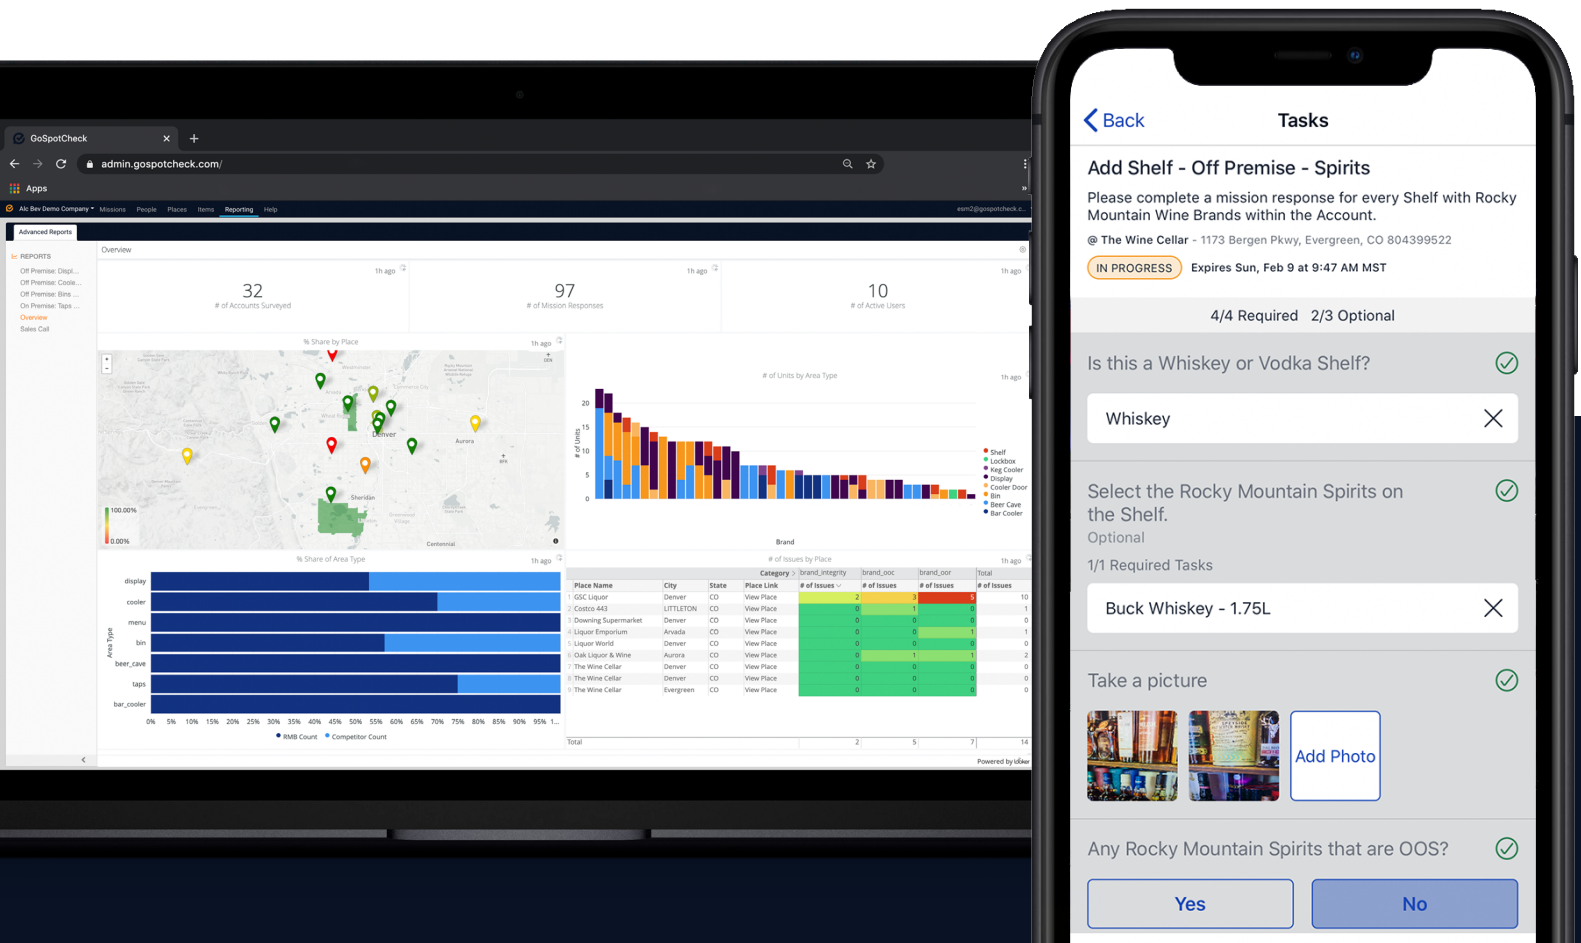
GoSpotCheck
admin.gospotcheck.com/
Apps
Alc Bev Demo Company Missions People Places Items Reporting Help
esm2@gospotcheck.c...
Advanced Reports
REPORTS
Off Premise: Displ...
Off Premise: Coole...
Off Premise: Bins ...
On Premise: Taps ...
Overview
Sales Call
Overview

1h ago
32
# of Accounts Surveyed

1h ago
97
# of Mission Responses

1h ago
10
# of Active Users

% Share by Place
1h ago
Denver
Aurora
Sheridan
Centennial
100.00%
0.00%

# of Units by Area Type
1h ago
# of Units
20
15
10
5
0
Brand
Shelf
Lockbox
Keg Cooler
Display
Cooler Door
Bin
Beer Cave
Bar Cooler

% Share of Area Type
1h ago
Area Type
display
cooler
menu
bin
beer_cave
taps
bar_cooler
0% 5% 10% 15% 20% 25% 30% 35% 40% 45% 50% 55% 60% 65% 70% 75% 80% 85% 90% 95% 1...
RMB Count Competitor Count

# of Issues by Place
1h ago

| | | | Category | brand_integrity | brand_ooc | brand_oor | Total |
|---|---|---|---|---|---|---|---|
| Place Name | City | State | Place Link | # of Issues | # of Issues | # of Issues | # of Issues |
| 1 GSC Liquor | Denver | CO | View Place | 2 | 3 | 5 | 10 |
| 2 Costco 443 | LITTLETON | CO | View Place | 0 | 1 | 0 | 1 |
| 3 Downing Supermarket | Denver | CO | View Place | 0 | 0 | 0 | 0 |
| 4 Liquor Emporium | Arvada | CO | View Place | 0 | 0 | 1 | 1 |
| 5 Liquor World | Denver | CO | View Place | 0 | 0 | 0 | 0 |
| 6 Oak Liquor & Wine | Aurora | CO | View Place | 0 | 1 | 1 | 2 |
| 7 The Wine Cellar | Denver | CO | View Place | 0 | 0 | 0 | 0 |
| 8 The Wine Cellar | Denver | CO | View Place | 0 | 0 | 0 | 0 |
| 9 The Wine Cellar | Evergreen | CO | View Place | 0 | 0 | 0 | 0 |
| Total | | | | 2 | 5 | 7 | 14 |

Powered by Looker

Back
Tasks
Add Shelf - Off Premise - Spirits
Please complete a mission response for every Shelf with Rocky Mountain Wine Brands within the Account.
@ The Wine Cellar - 1173 Bergen Pkwy, Evergreen, CO 804399522
IN PROGRESS
Expires Sun, Feb 9 at 9:47 AM MST
4/4 Required 2/3 Optional
Is this a Whiskey or Vodka Shelf?
Whiskey
Select the Rocky Mountain Spirits on the Shelf.
Optional
1/1 Required Tasks
Buck Whiskey - 1.75L
Take a picture
Add Photo
Any Rocky Mountain Spirits that are OOS?
Yes
No